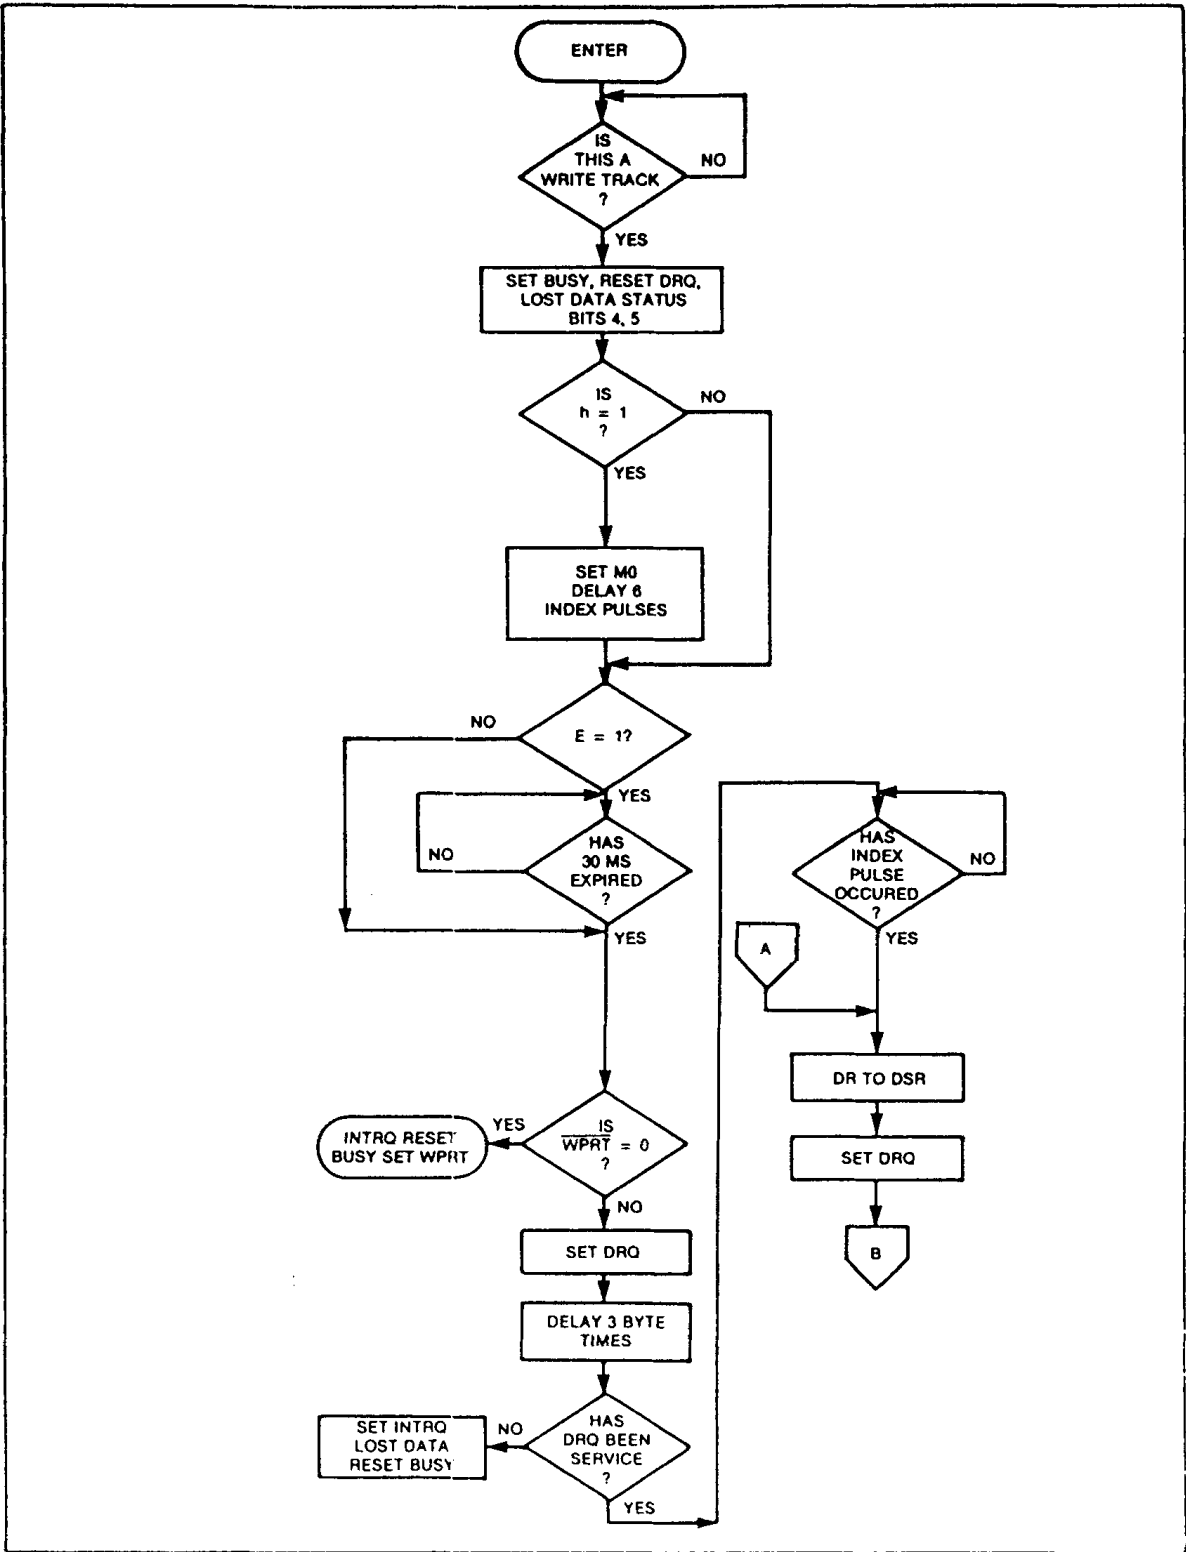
ENTER

IS THIS A WRITE TRACK ?

NO

YES

SET BUSY, RESET DRQ, LOST DATA STATUS BITS 4, 5

IS h = 1 ?

NO

YES

SET M0 DELAY 6 INDEX PULSES

NO

E = 1?

YES

NO

HAS 30 MS EXPIRED ?

YES

INTRQ RESET BUSY SET WPRT

YES

IS $\overline{WPRT}$ = 0 ?

NO

SET DRQ

DELAY 3 BYTE TIMES

SET INTRQ LOST DATA RESET BUSY

NO

HAS DRQ BEEN SERVICE ?

YES

HAS INDEX PULSE OCCURED ?

NO

YES

A

DR TO DSR

SET DRQ

B